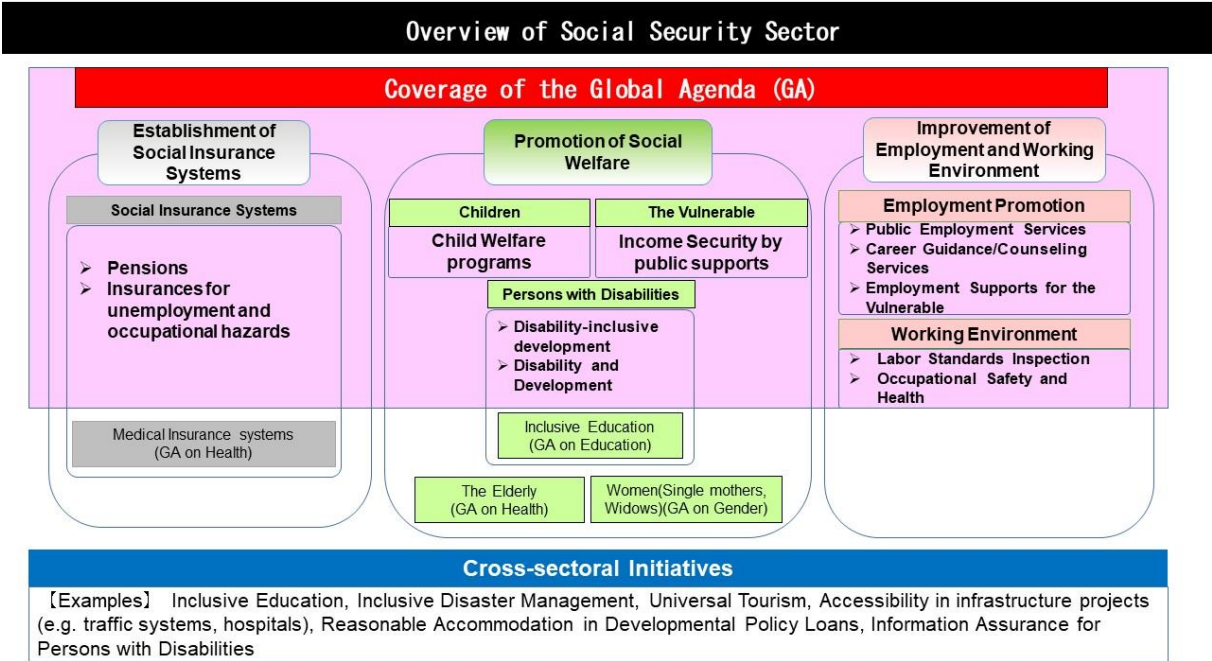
Overview of Social Security Sector

Coverage of the Global Agenda (GA)

Establishment of Social Insurance Systems

Social Insurance Systems

➢ Pensions
➢ Insurances for unemployment and occupational hazards

Medical Insurance systems (GA on Health)

Promotion of Social Welfare

Children

Child Welfare programs

The Vulnerable

Income Security by public supports

Persons with Disabilities

➢ Disability-inclusive development
➢ Disability and Development

Inclusive Education (GA on Education)

The Elderly (GA on Health)

Women(Single mothers, Widows)(GA on Gender)

Improvement of Employment and Working Environment

Employment Promotion

➢ Public Employment Services
➢ Career Guidance/Counseling Services
➢ Employment Supports for the Vulnerable

Working Environment

➢ Labor Standards Inspection
➢ Occupational Safety and Health

Cross-sectoral Initiatives

【Examples】 Inclusive Education, Inclusive Disaster Management, Universal Tourism, Accessibility in infrastructure projects (e.g. traffic systems, hospitals), Reasonable Accommodation in Developmental Policy Loans, Information Assurance for Persons with Disabilities